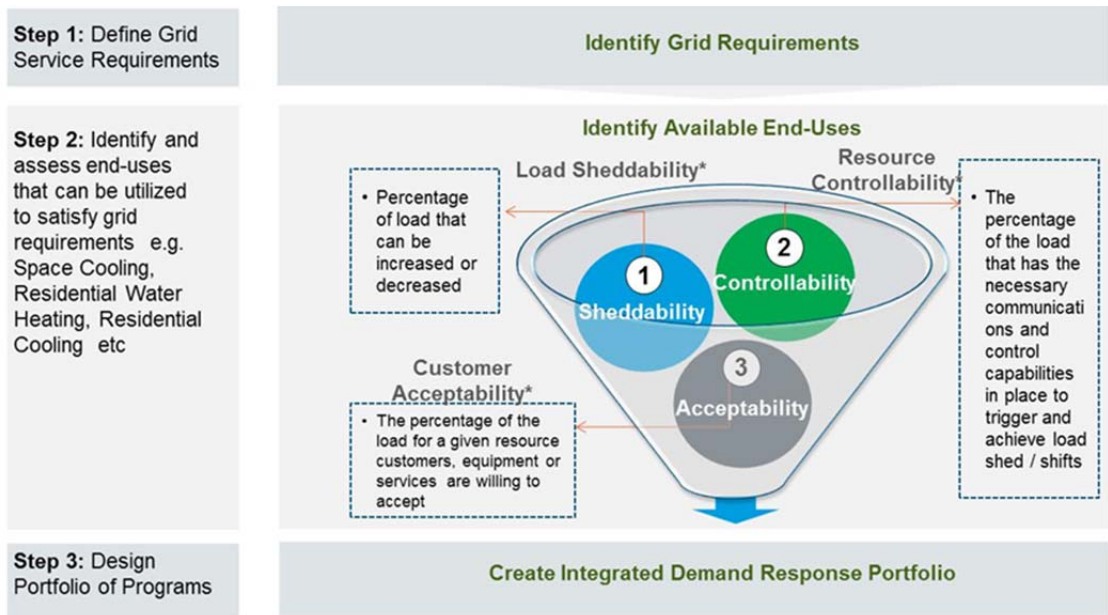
Step 1: Define Grid Service Requirements

Identify Grid Requirements

Step 2: Identify and assess end-uses that can be utilized to satisfy grid requirements e.g. Space Cooling, Residential Water Heating, Residential Cooling etc

Identify Available End-Uses

Load Sheddability*

• Percentage of load that can be increased or decreased

Resource Controllability*

• The percentage of the load that has the necessary communications and control capabilities in place to trigger and achieve load shed / shifts

1 Sheddability

2 Controllability

3 Acceptability

Customer Acceptability*

• The percentage of the load for a given resource customers, equipment or services are willing to accept

Step 3: Design Portfolio of Programs

Create Integrated Demand Response Portfolio